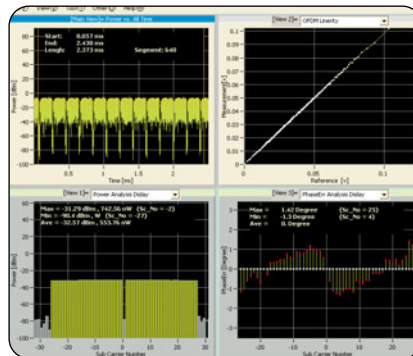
View(V) Tool(T) Other(O) Help(H)

[Main View]= Power vs. All Time

Start: 0.057 ms
End: 2.430 ms
Length: 2.373 ms
Segment: 640

Power [dBm]

0
-20
-40
-60
-80
-100

0.5 1 1.5 2

Time [ms]

[View 2]= OFDM Linerity

Measurement[v]

0.1
0.09
0.08
0.07
0.06
0.05
0.04
0.03
0.02
0.01
0

0 0.05 0.1

Reference [v]

[View 3]= Power Analysis Dislay

Max = -31.29 dBm, 742.56 nW (Sc_No = -2)
Min = -90.4 dBm, W (Sc_No = -27)
Ave = -32.57 dBm, 553.76 nW

Power [dBm]

-20
-40
-60
-80
-100

-30 -20 -10 0 10 20 30

Sub Carrier Number

[View 4]= PhaseErr Analysis Dislay

Max = 1.42 Degree (Sc_No = 25)
Min = -1.3 Degree (Sc_No = 4)
Ave = 0. Degree

PhaseErr [Degree]

2
1.5
1
0.5
0
-0.5
-1
-1.5
-2

-30 -20 -10 0 10 20

Sub Carrier Number